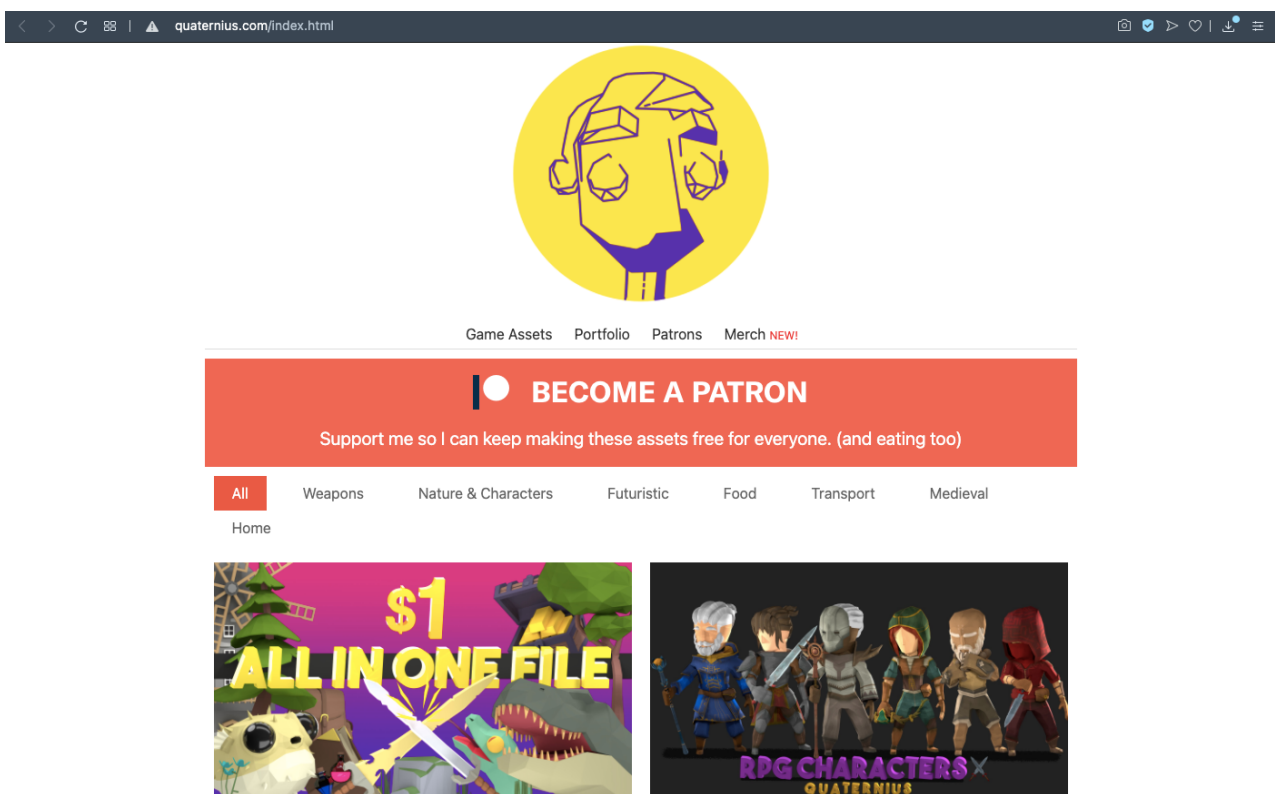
quaternius.com/index.html

Game Assets Portfolio Patrons Merch NEW!

BECOME A PATRON

Support me so I can keep making these assets free for everyone. (and eating too)

All Weapons Nature & Characters Futuristic Food Transport Medieval Home

$1 ALL IN ONE FILE

RPG CHARACTERS
QUATERNIUS